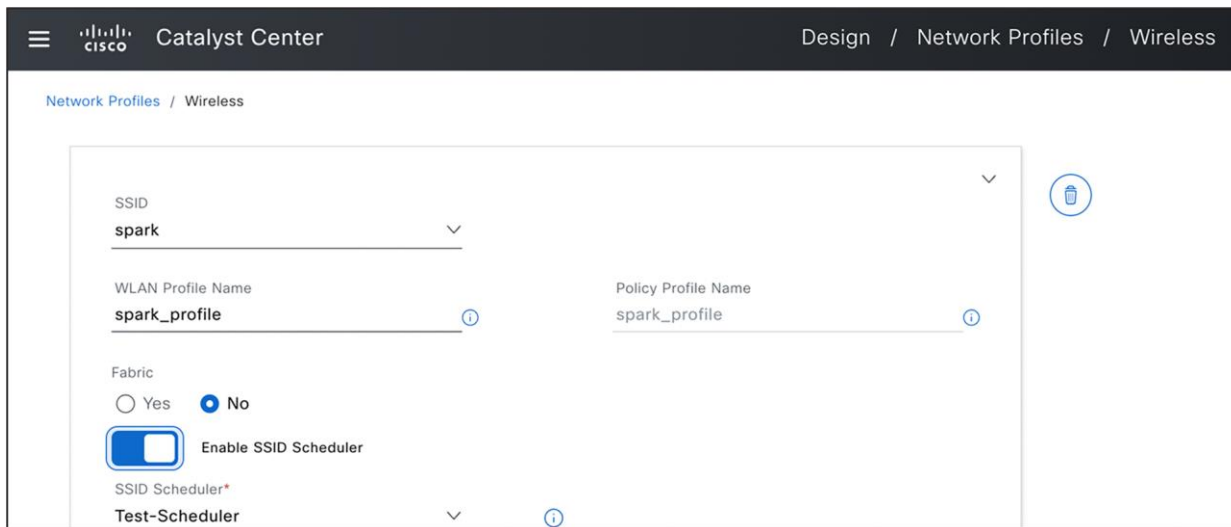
cisco Catalyst Center

Design / Network Profiles / Wireless

Network Profiles / Wireless

SSID
spark

WLAN Profile Name
spark_profile

Policy Profile Name
spark_profile

Fabric
Yes No

Enable SSID Scheduler

SSID Scheduler*
Test-Scheduler